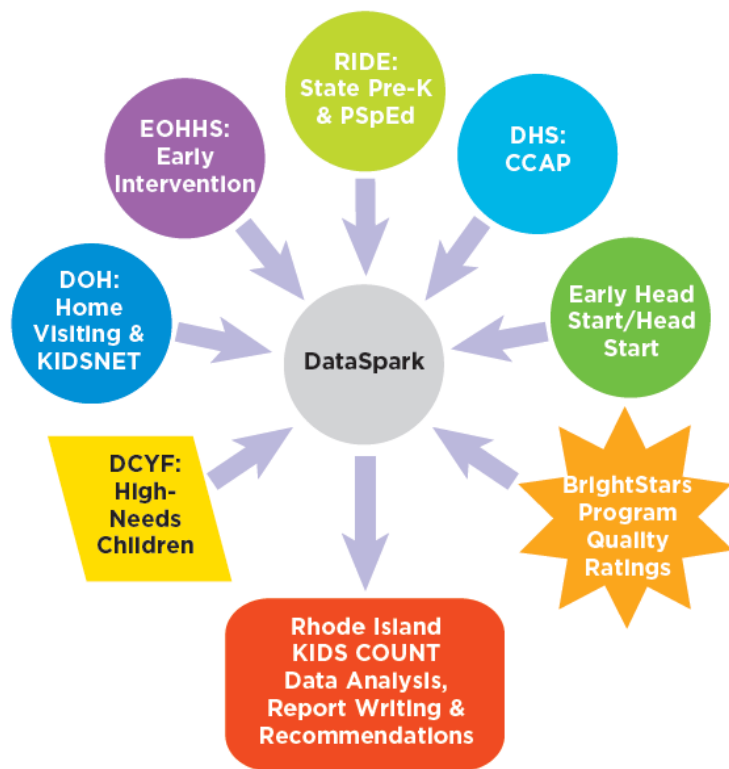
RIDE: State Pre-K & PSpEd

EOHHS: Early Intervention

DHS: CCAP

DOH: Home Visiting & KIDSNET

DataSpark

Early Head Start/Head Start

DCYF: High-Needs Children

BrightStars Program Quality Ratings

Rhode Island KIDS COUNT Data Analysis, Report Writing & Recommendations